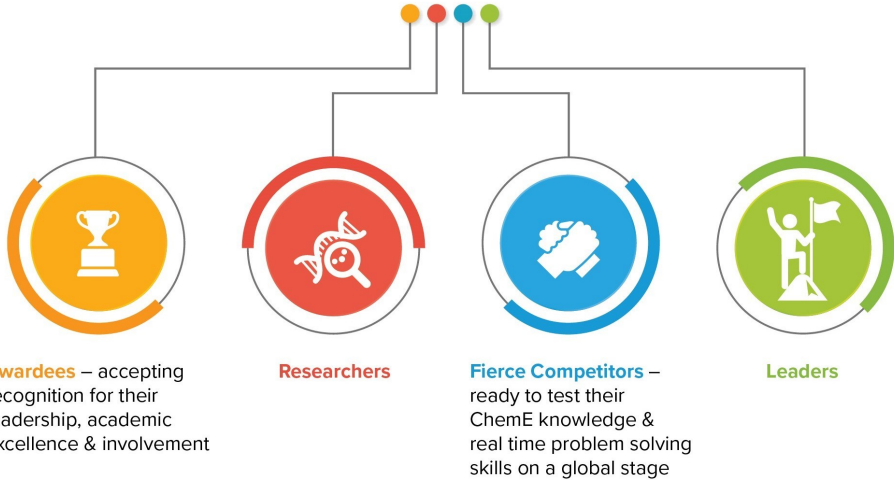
wardees – accepting ecognition for their adership, academic xcellence & involvement

Researchers

Fierce Competitors – ready to test their ChemE knowledge & real time problem solving skills on a global stage

Leaders